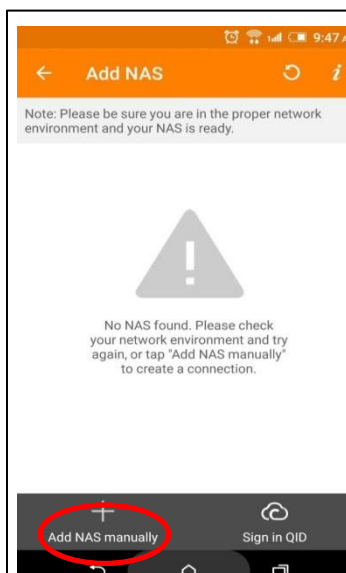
9:47

Add NAS

Note: Please be sure you are in the proper network environment and your NAS is ready.

No NAS found. Please check your network environment and try again, or tap "Add NAS manually" to create a connection.

Add NAS manually

Sign in QID